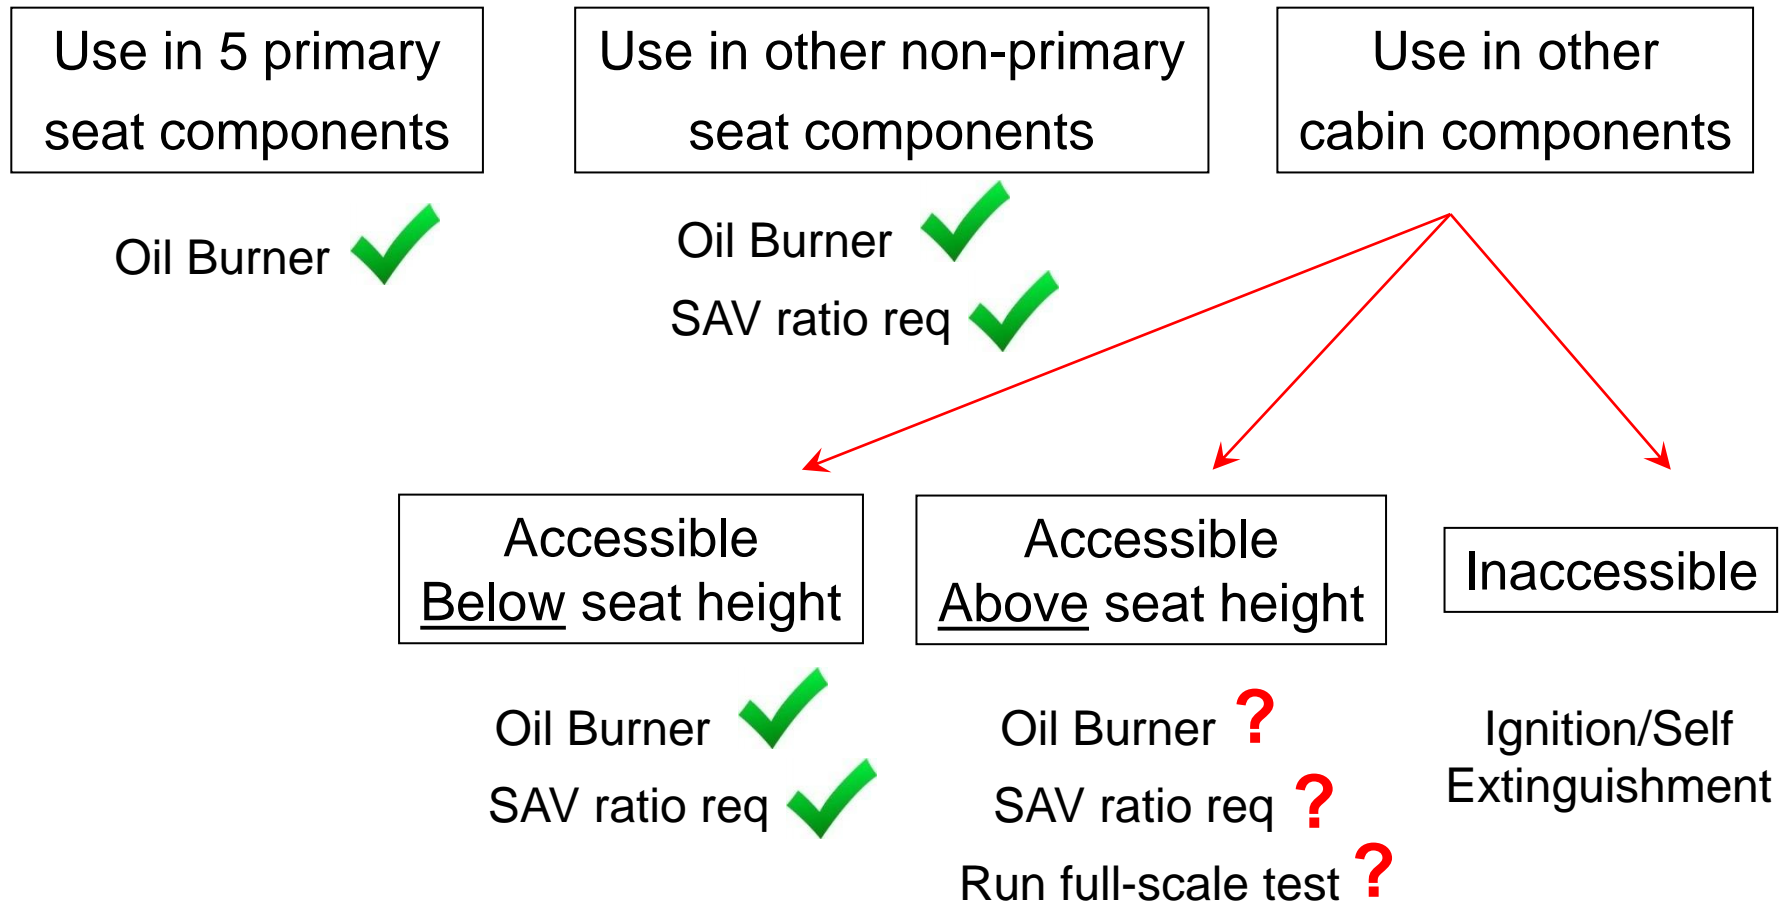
Use in 5 primary seat components

Oil Burner ✓

Use in other non-primary seat components

Oil Burner ✓

SAV ratio req ✓

Use in other cabin components

Accessible Below seat height

Oil Burner ✓

SAV ratio req ✓

Accessible Above seat height

Oil Burner ?

SAV ratio req ?

Run full-scale test ?

Inaccessible

Ignition/Self Extinguishment